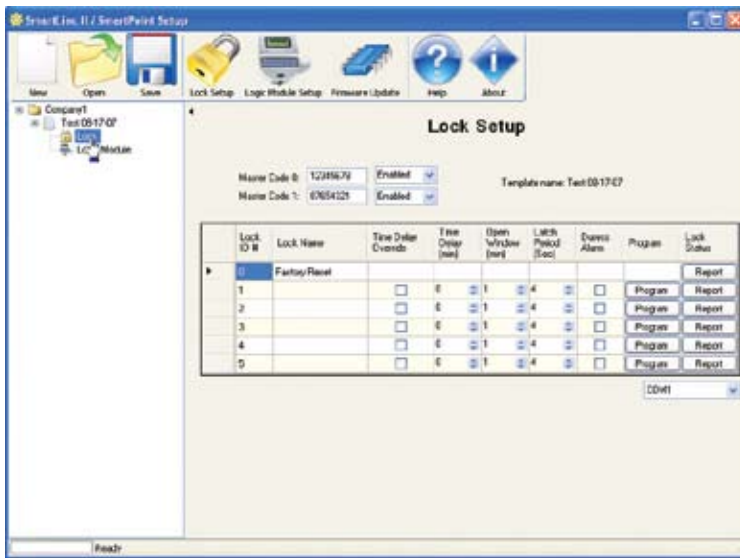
SmartLine II / SmartPoint Setup

New Open Save Lock Setup Logic Module Setup Firmware Update Help About

Company1
Test 08-17-07
Lock
LC Module

Lock Setup

Master Code 0: 12345678 Enabled
Master Code 1: 87654321 Enabled

Template name: Test 08-17-07

| Lock ID # | Lock Name | Time Delay Override | Time Delay (min) | Open Window (min) | Latch Period (Sec) | Duress Alarm | Program | Lock Status |
|---|---|---|---|---|---|---|---|---|
| 0 | Factory Reset | | | | | | | Report |
| 1 | | ☐ | 0 | 1 | 4 | ☐ | Program | Report |
| 2 | | ☐ | 0 | 1 | 4 | ☐ | Program | Report |
| 3 | | ☐ | 0 | 1 | 4 | ☐ | Program | Report |
| 4 | | ☐ | 0 | 1 | 4 | ☐ | Program | Report |
| 5 | | ☐ | 0 | 1 | 4 | ☐ | Program | Report |

COM1

Ready